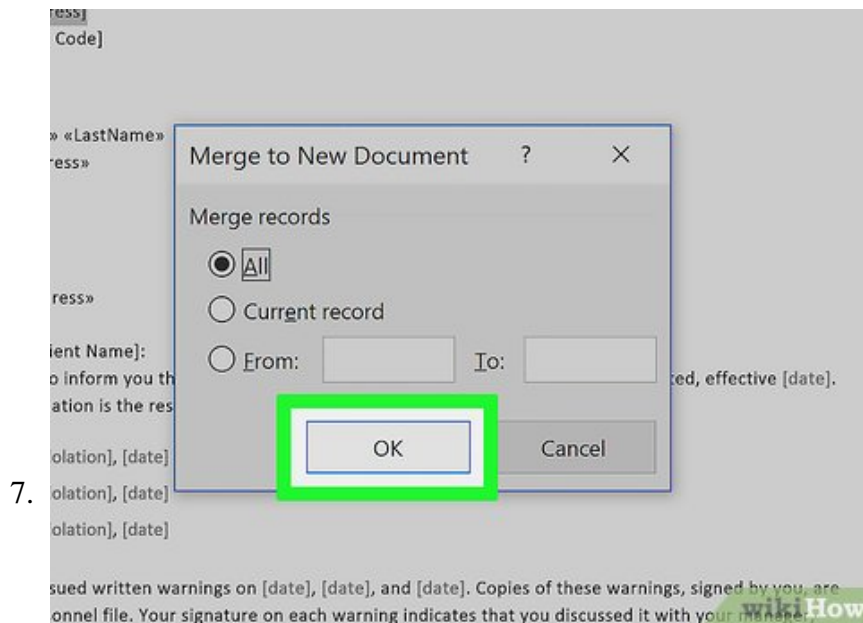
ress]
Code]

» «LastName»
ress»

ress»

ient Name]:
o inform you th
ation is the res

olation], [date]
olation], [date]
olation], [date]

Merge to New Document ? ×

Merge records

All

Current record

From: To:

OK Cancel

ed, effective [date].

7.

sued written warnings on [date], [date], and [date]. Copies of these warnings, signed by you, are
onnel file. Your signature on each warning indicates that you discussed it with your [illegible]

wikiHow